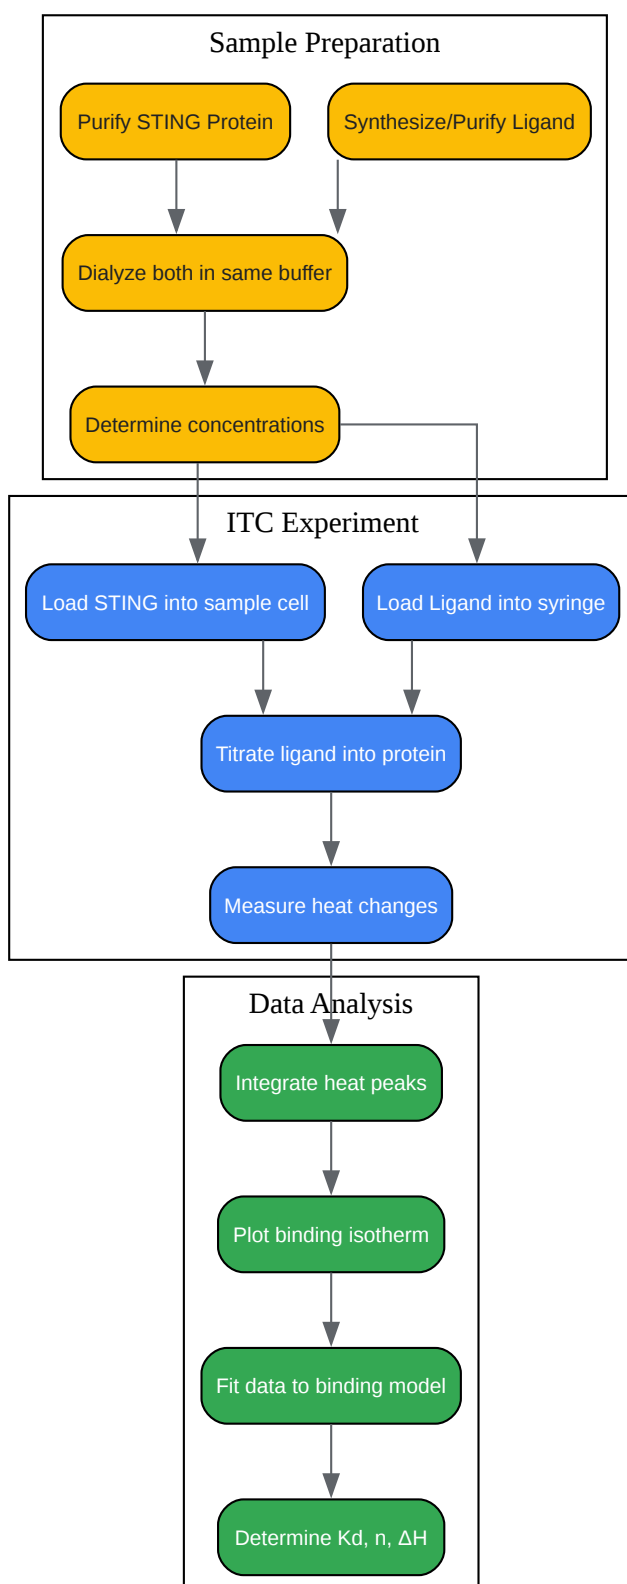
Sample Preparation

Purify STING Protein

Synthesize/Purify Ligand

Dialyze both in same buffer

Determine concentrations

ITC Experiment

Load STING into sample cell

Load Ligand into syringe

Titrate ligand into protein

Measure heat changes

Data Analysis

Integrate heat peaks

Plot binding isotherm

Fit data to binding model

Determine Kd, n, ΔH